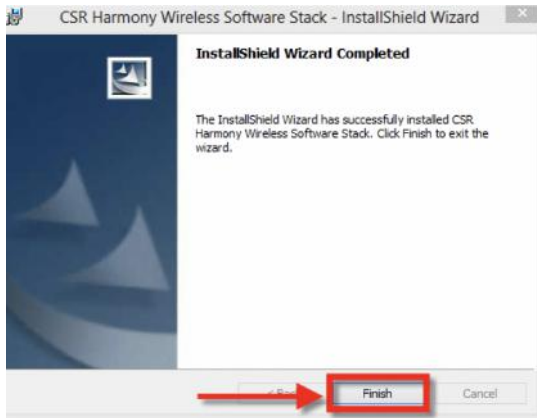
CSR Harmony Wireless Software Stack - InstallShield Wizard

InstallShield Wizard Completed

The InstallShield Wizard has successfully installed CSR Harmony Wireless Software Stack. Click Finish to exit the wizard.

< Ba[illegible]

Finish

Cancel